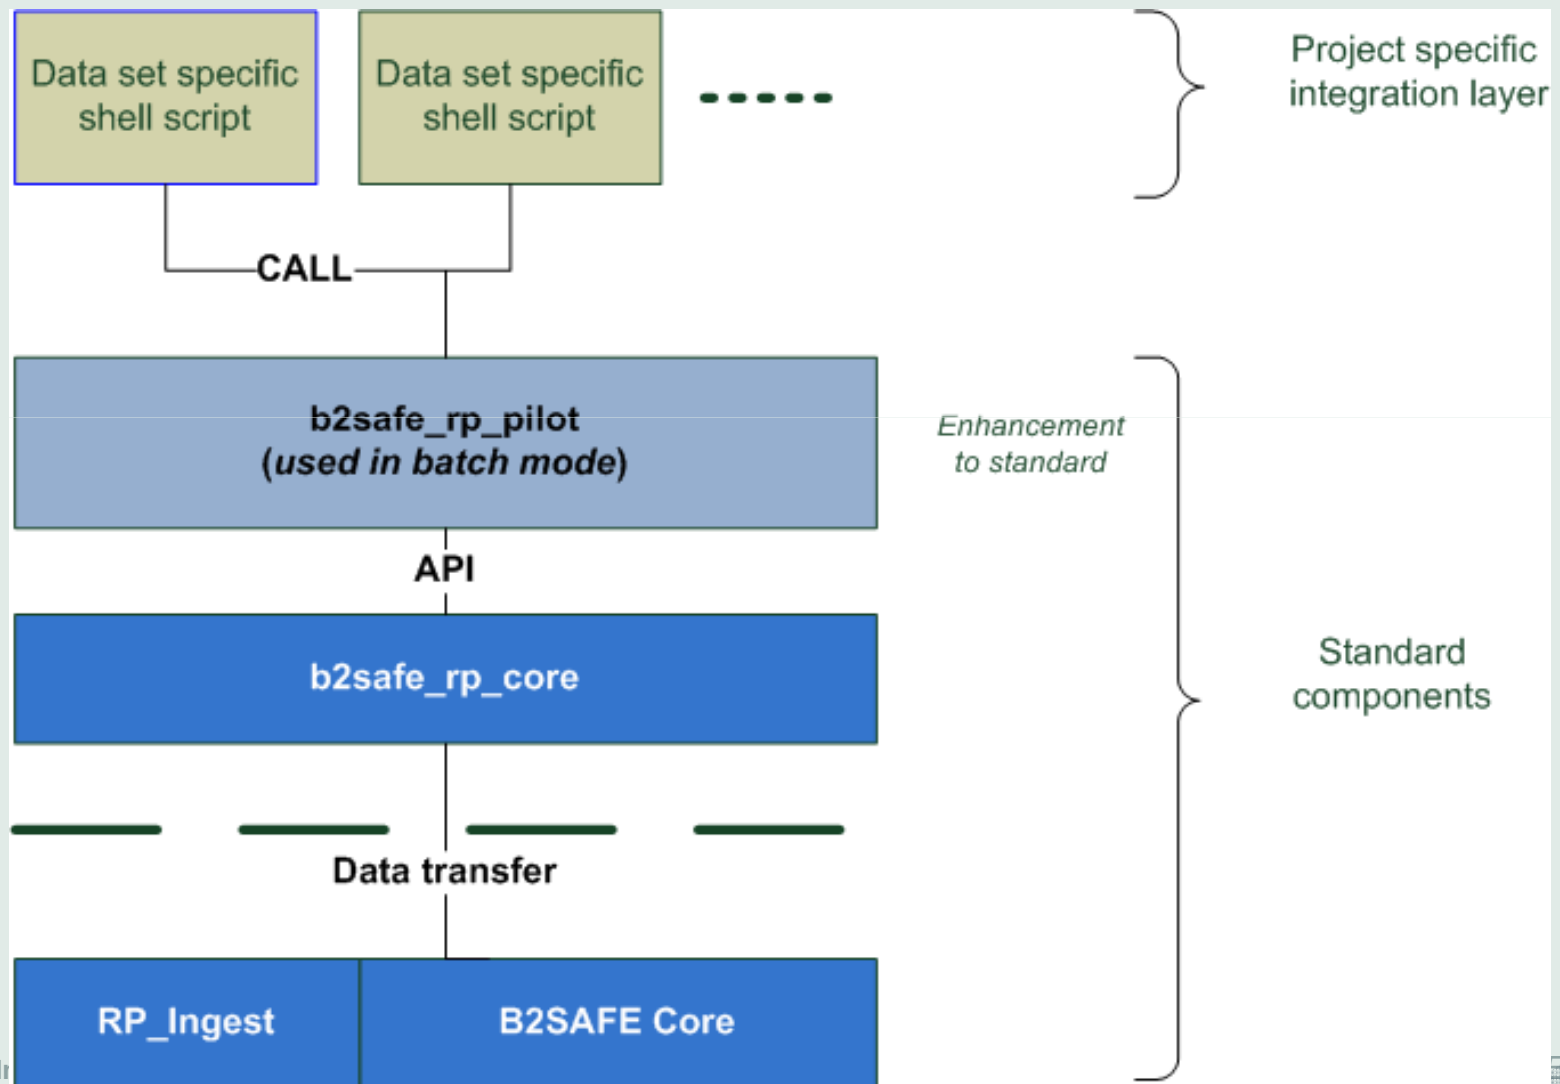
Data set specific shell script

Data set specific shell script

.....

Project specific integration layer

CALL

b2safe_rp_pilot
(used in batch mode)

Enhancement to standard

API

b2safe_rp_core

Standard components

Data transfer

RP_Ingest

B2SAFE Core